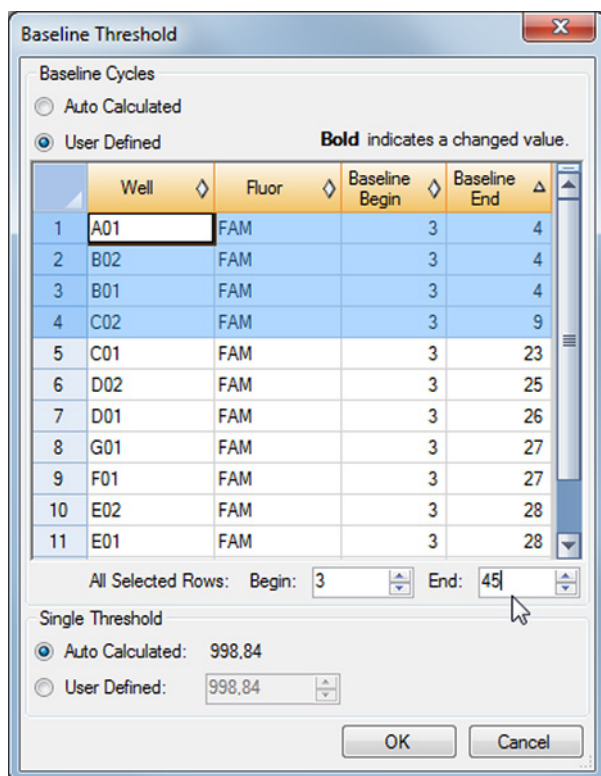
Baseline Threshold

Baseline Cycles

Auto Calculated

User Defined

**Bold** indicates a changed value.

| | Well | Fluor | Baseline Begin | Baseline End |
|---|---|---|---|---|
| 1 | A01 | FAM | 3 | 4 |
| 2 | B02 | FAM | 3 | 4 |
| 3 | B01 | FAM | 3 | 4 |
| 4 | C02 | FAM | 3 | 9 |
| 5 | C01 | FAM | 3 | 23 |
| 6 | D02 | FAM | 3 | 25 |
| 7 | D01 | FAM | 3 | 26 |
| 8 | G01 | FAM | 3 | 27 |
| 9 | F01 | FAM | 3 | 27 |
| 10 | E02 | FAM | 3 | 28 |
| 11 | E01 | FAM | 3 | 28 |

All Selected Rows: Begin: 3 End: 45

Single Threshold

Auto Calculated: 998,84

User Defined: 998,84

OK

Cancel